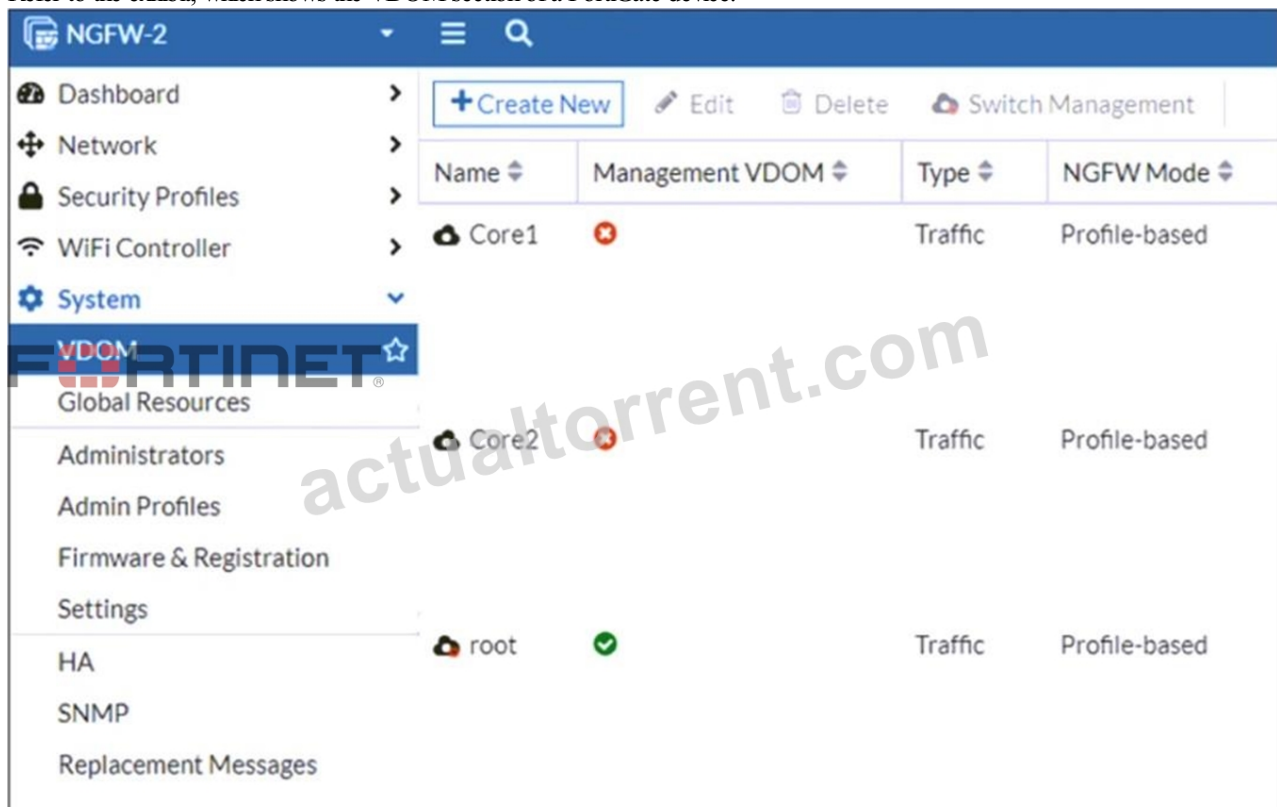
Refer to the exhibit, which shows the VDOM section of a FortiGate device.

NGFW-2

Dashboard
Network
Security Profiles
WiFi Controller
System
VDOM
Global Resources
Administrators
Admin Profiles
Firmware & Registration
Settings
HA
SNMP
Replacement Messages

+ Create New | Edit | Delete | Switch Management

| Name | Management VDOM | Type | NGFW Mode |
|---|---|---|---|
| Core1 | ✗ | Traffic | Profile-based |
| Core2 | ✗ | Traffic | Profile-based |
| root | ✓ | Traffic | Profile-based |

FORTINET®
actualtorrent.com